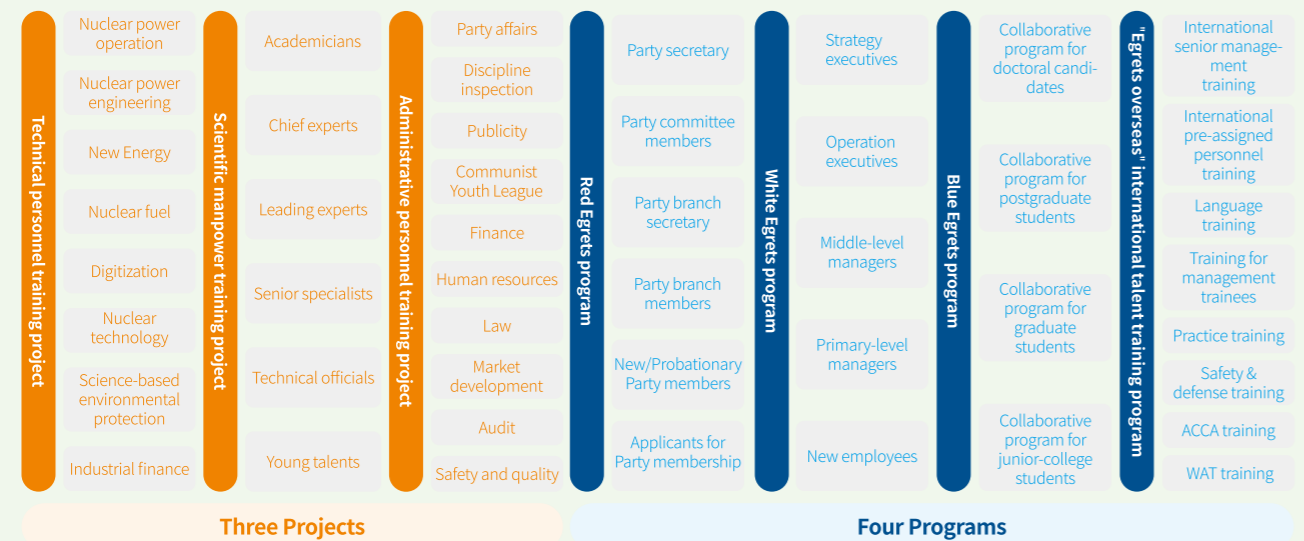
Technical personnel training project

Nuclear power operation

Nuclear power engineering

New Energy

Nuclear fuel

Digitization

Nuclear technology

Science-based environmental protection

Industrial finance

Scientific manpower training project

Academicians

Chief experts

Leading experts

Senior specialists

Technical officials

Young talents

Administrative personnel training project

Party affairs

Discipline inspection

Publicity

Communist Youth League

Finance

Human resources

Law

Market development

Audit

Safety and quality

Red Egrets program

Party secretary

Party committee members

Party branch secretary

Party branch members

New/Probationary Party members

Applicants for Party membership

White Egrets program

Strategy executives

Operation executives

Middle-level managers

Primary-level managers

New employees

Blue Egrets program

Collaborative program for doctoral candidates

Collaborative program for postgraduate students

Collaborative program for graduate students

Collaborative program for junior-college students

"Egrets overseas" international talent training program

International senior management training

International pre-assigned personnel training

Language training

Training for management trainees

Practice training

Safety & defense training

ACCA training

WAT training

Three Projects

Four Programs